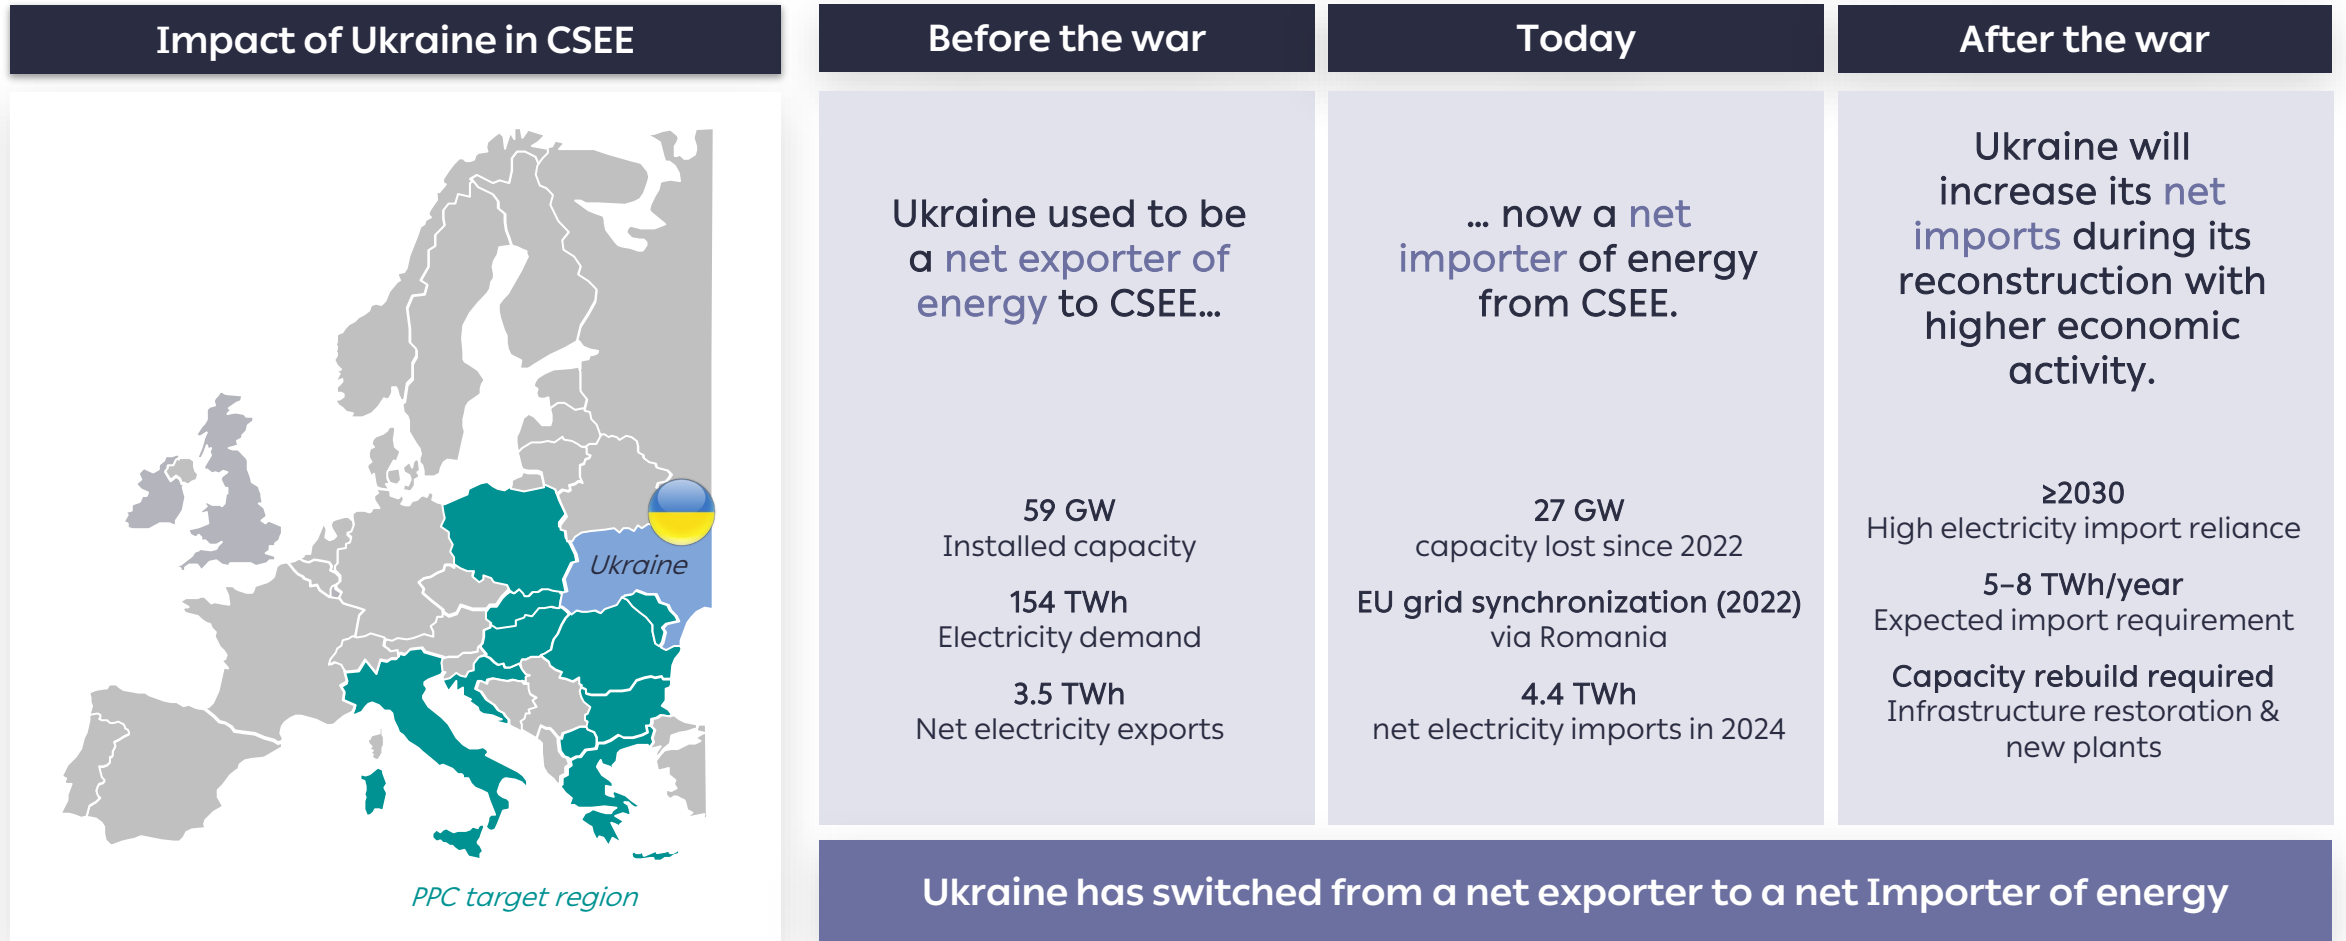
Impact of Ukraine in CSEE

Ukraine

PPC target region

Before the war

Ukraine used to be a net exporter of energy to CSEE...

59 GW
Installed capacity

154 TWh
Electricity demand

3.5 TWh
Net electricity exports

Today

... now a net importer of energy from CSEE.

27 GW
capacity lost since 2022

EU grid synchronization (2022)
via Romania

4.4 TWh
net electricity imports in 2024

After the war

Ukraine will increase its net imports during its reconstruction with higher economic activity.

≥2030
High electricity import reliance

5–8 TWh/year
Expected import requirement

Capacity rebuild required
Infrastructure restoration & new plants

Ukraine has switched from a net exporter to a net Importer of energy